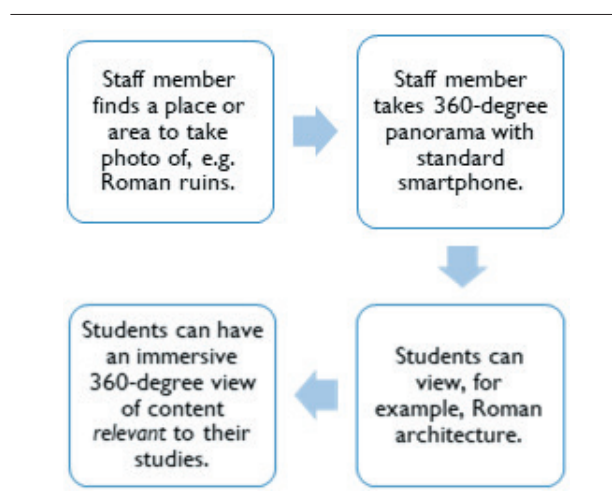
Staff member finds a place or area to take photo of, e.g. Roman ruins.

Staff member takes 360-degree panorama with standard smartphone.

Students can view, for example, Roman architecture.

Students can have an immersive 360-degree view of content *relevant* to their studies.